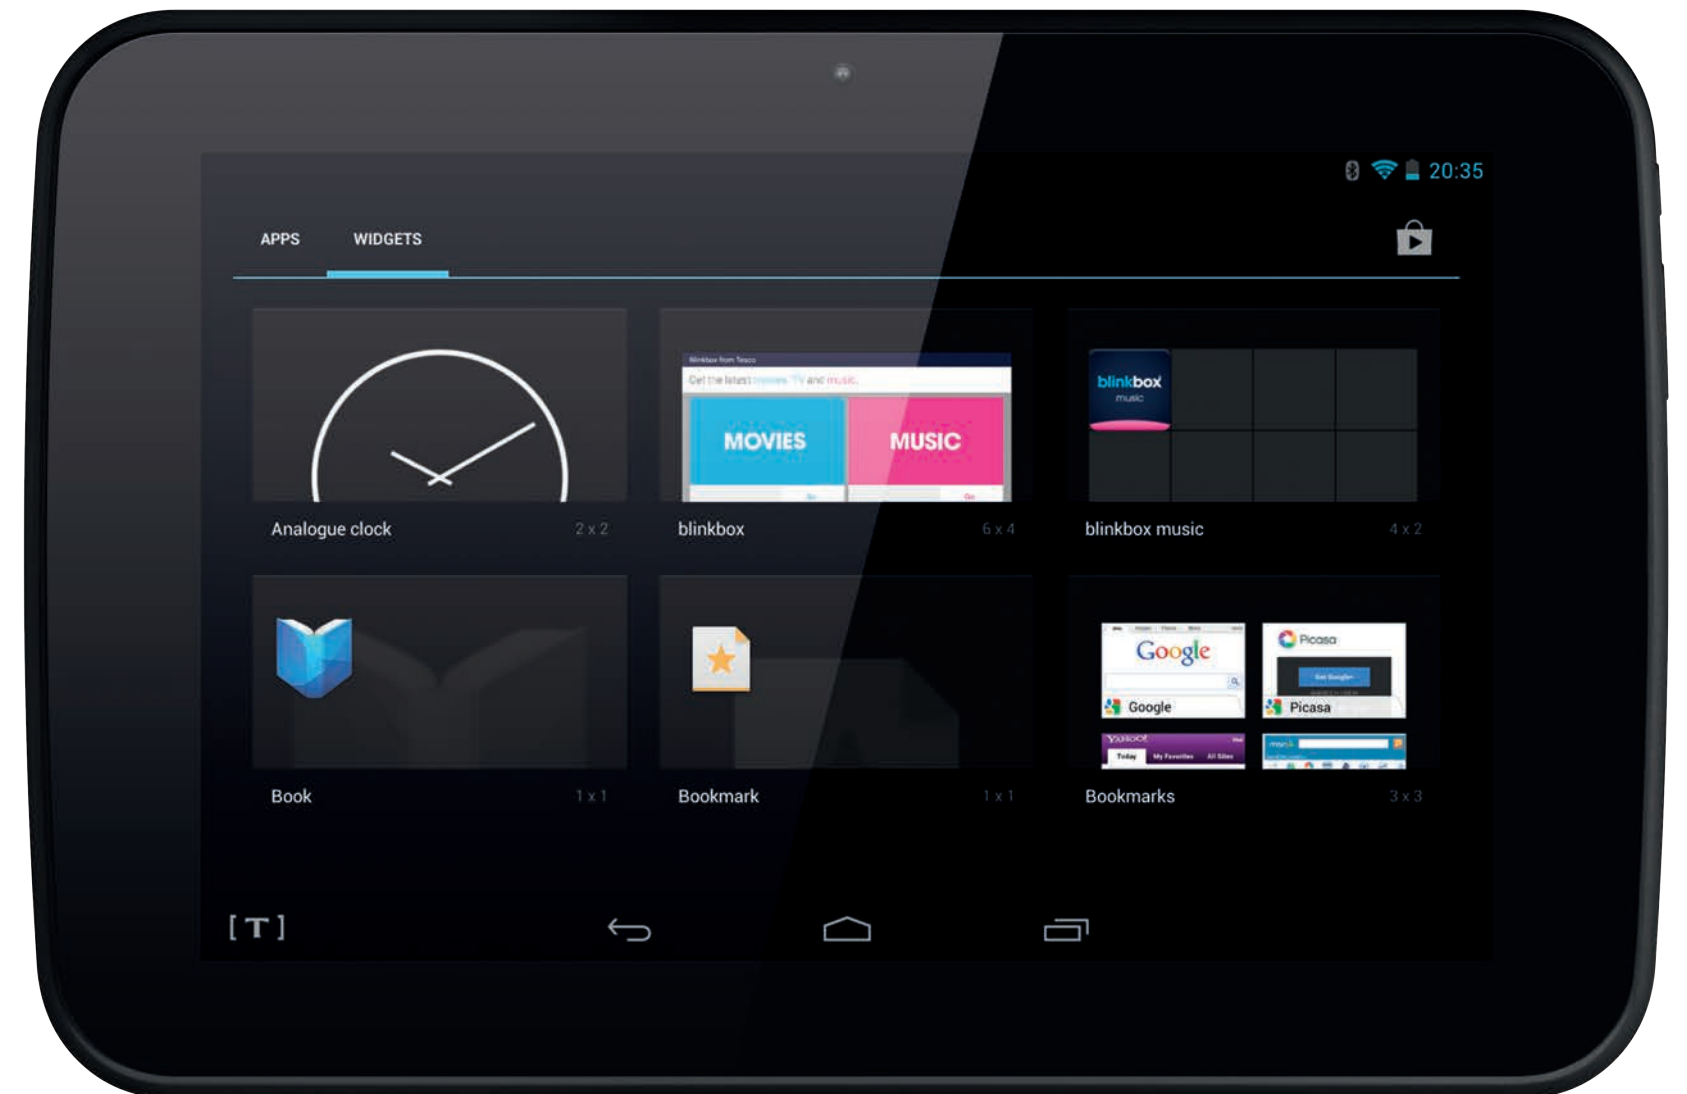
20:35

APPS WIDGETS

Blinkbox from Tesco
Get the latest movies, TV and music.
MOVIES
MUSIC

blinkbox
music

Analogue clock 2 x 2
blinkbox 6 x 4
blinkbox music 4 x 2

Google
Google
Picasa
Picasa
YAHOO!

Book 1 x 1
Bookmark 1 x 1
Bookmarks 3 x 3

[T]